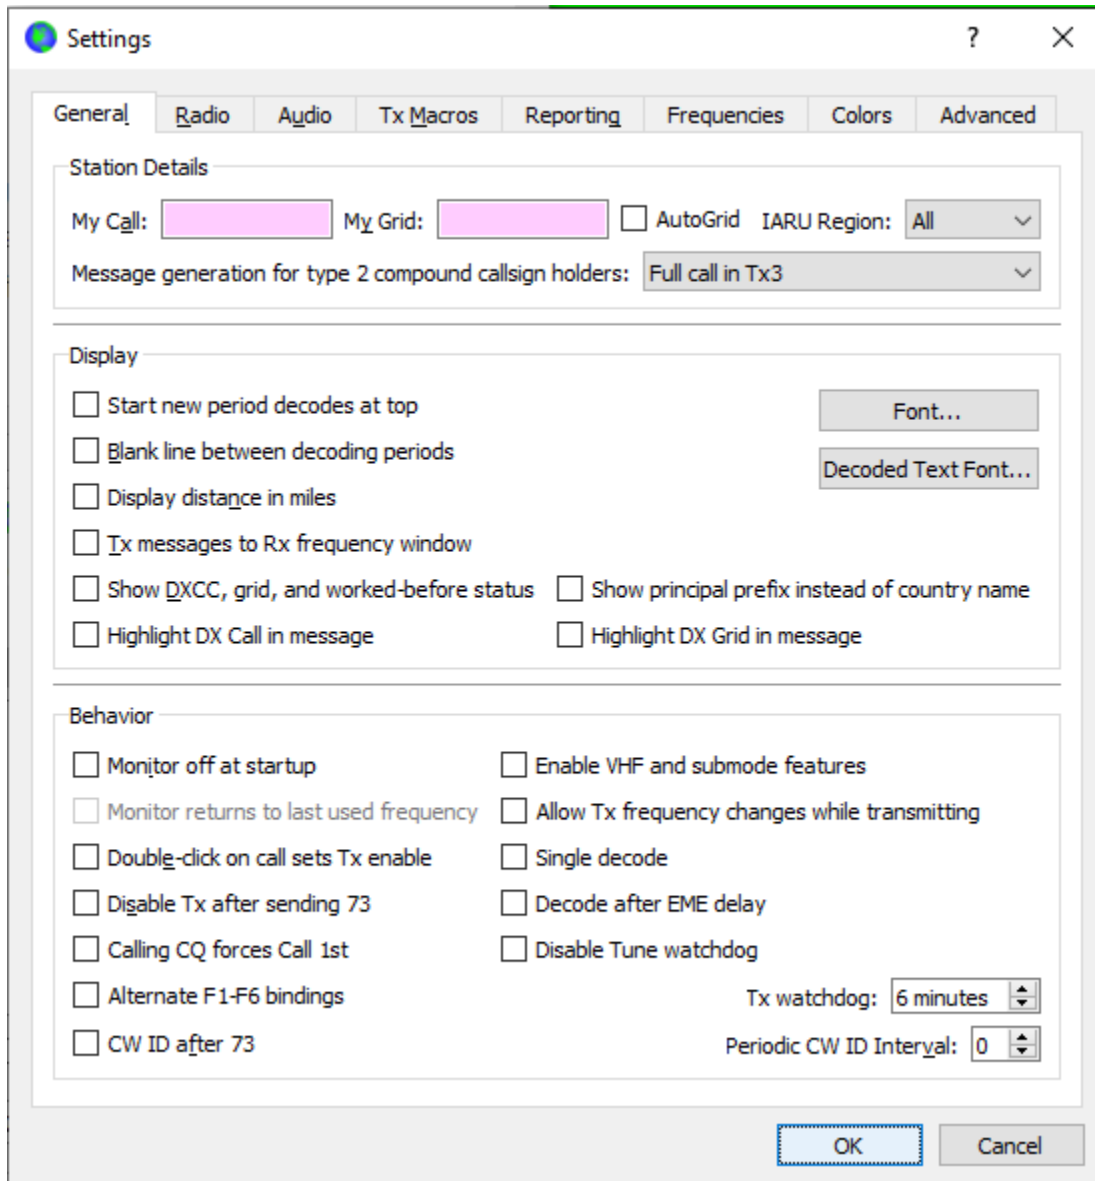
Settings ? X

General Radio Audio Tx Macros Reporting Frequencies Colors Advanced

Station Details

My Call: My Grid: AutoGrid IARU Region: All

Message generation for type 2 compound callsign holders: Full call in Tx3

Display

Start new period decodes at top

Font...

Blank line between decoding periods

Decoded Text Font...

Display distance in miles

Tx messages to Rx frequency window

Show DXCC, grid, and worked-before status

Show principal prefix instead of country name

Highlight DX Call in message

Highlight DX Grid in message

Behavior

Monitor off at startup

Enable VHF and submode features

Monitor returns to last used frequency

Allow Tx frequency changes while transmitting

Double-click on call sets Tx enable

Single decode

Disable Tx after sending 73

Decode after EME delay

Calling CQ forces Call 1st

Disable Tune watchdog

Alternate F1-F6 bindings

Tx watchdog: 6 minutes

CW ID after 73

Periodic CW ID Interval: 0

OK Cancel